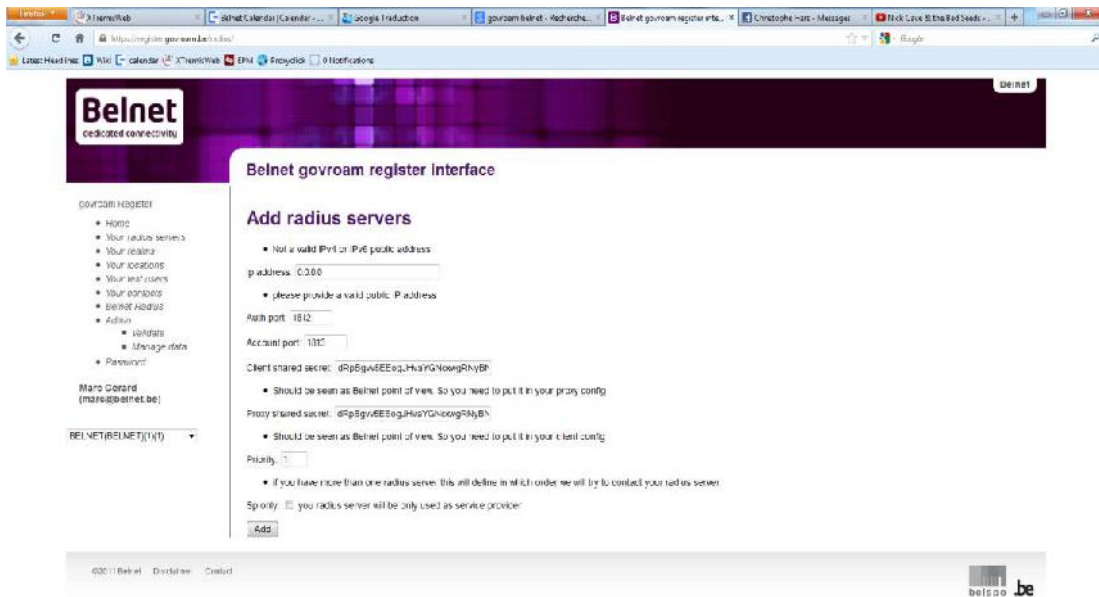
Firefox XTremeWeb Belnet Calendar (Calendar - ... Google Traduction govroam belnet - Recherche... Belnet govroam register inte... Christophe Haro - Messages Nick Cave & the Bad Seeds - ... +

https://register.govroam.be/radius/

Google

Latest Headlines Wiki calendar XTremeWeb EPM Frenydick 0 Notifications

Belnet
dedicated connectivity

Belnet

Belnet govroam register interface

govroam Register
• Home
• Your radius servers
• Your realms
• Your locations
• Your test users
• Your contacts
• Belnet Radius
• Admin
• Validate
• Manage data
• Password

Marc Gorard
(marc@belnet.be)

BELNET(BELNET)(1)(1)

Add radius servers

• Not a valid IPv4 or IPv6 public address

ip address 0.0.0.0

• please provide a valid public IP address

Auth port 1812

Account port 1813

Client shared secret: dRpBgw6EEoqJHvaYGNowgRNyBN

• Should be seen as Belnet point of view. So you need to put it in your proxy config

Proxy shared secret: dRpBgw6EEoqJHvaYGNowgRNyBN

• Should be seen as Belnet point of view. So you need to put it in your client config

Priority 1

• If you have more than one radius server this will define in which order we will try to contact your radius server

Sp only you radius server will be only used as service provider

Add

©2011 Belnet Disclaimer Contact

belspo .be